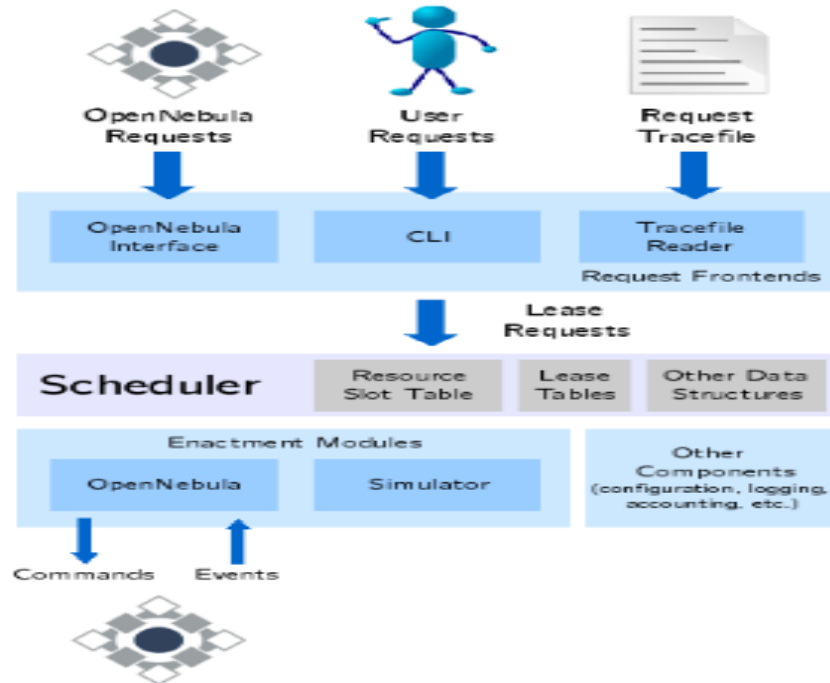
OpenNebula Requests

User Requests

Request Tracefile

OpenNebula Interface

CLI

Tracefile Reader

Request Frontends

Lease Requests

Scheduler

Resource Slot Table

Lease Tables

Other Data Structures

Enactment Modules

OpenNebula

Simulator

Other Components (configuration, logging, accounting, etc.)

Commands

Events